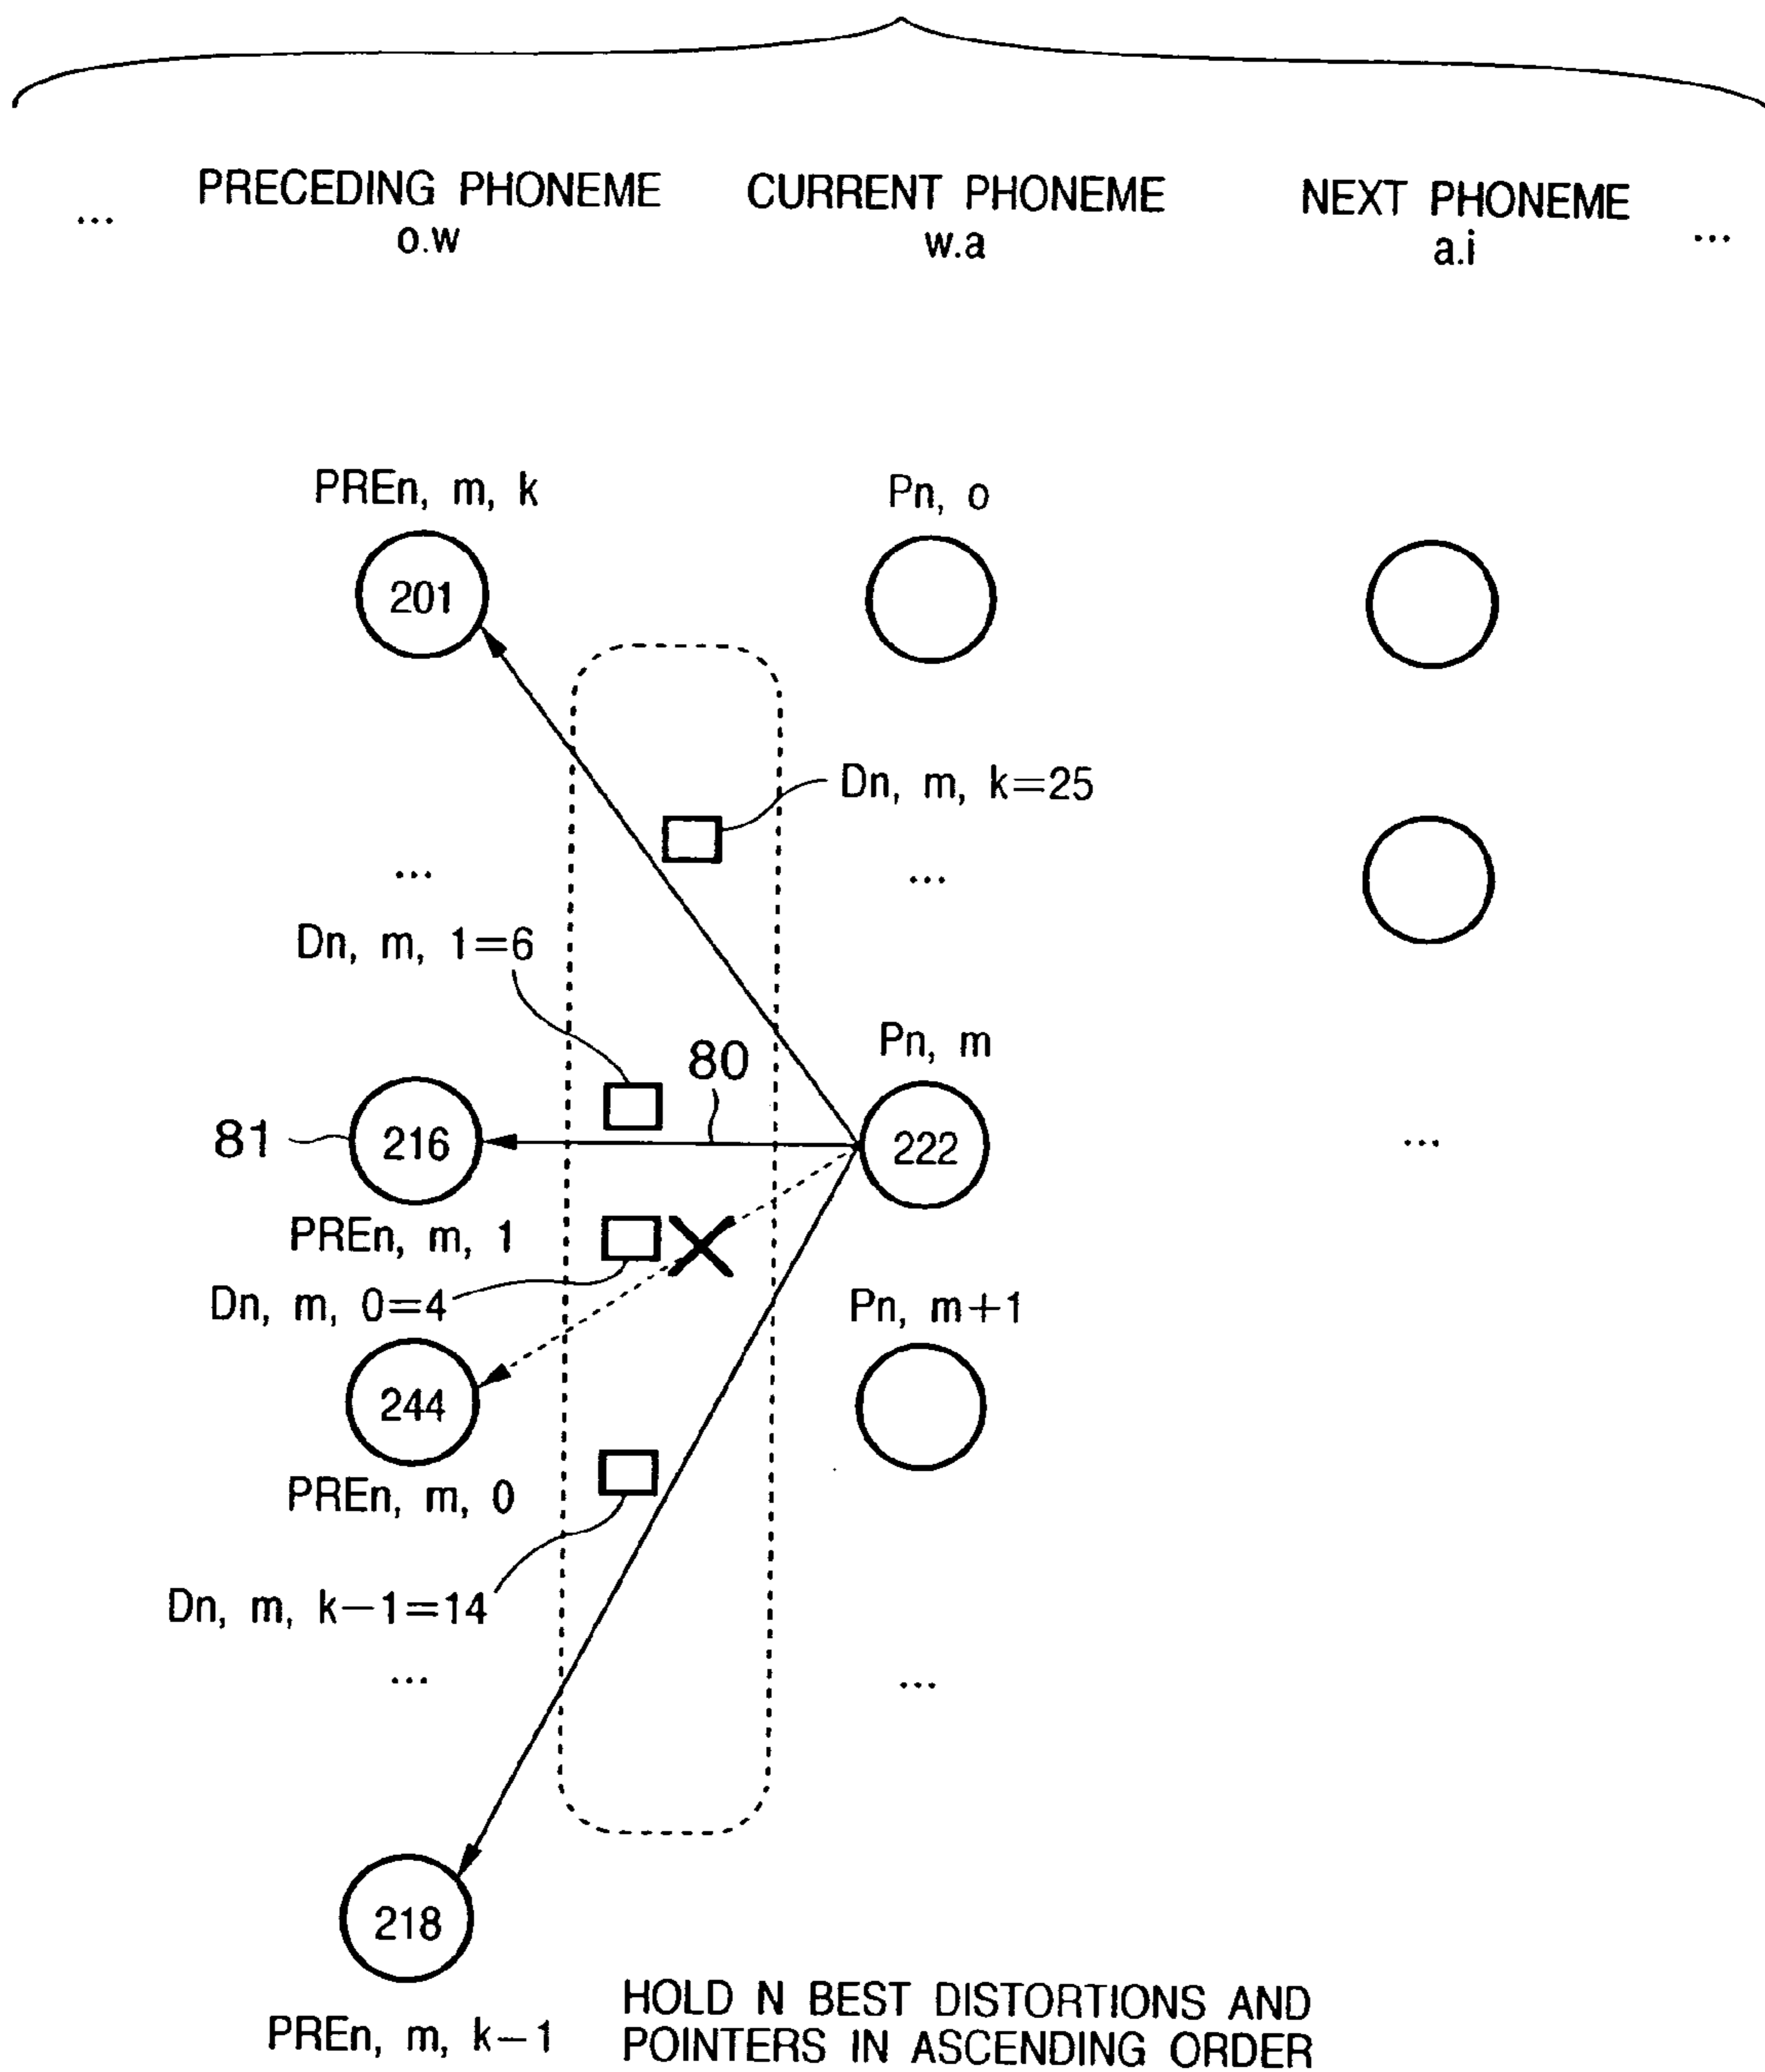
...

PRECEDING PHONEME
o.w

CURRENT PHONEME
w.a

NEXT PHONEME
a.i

...

PREn, m, k

201

Pn, o

Dn, m, k=25

...

...

Dn, m, 1=6

80

Pn, m

81

216

222

...

PREn, m, 1

Dn, m, 0=4

Pn, m+1

244

PREn, m, 0

Dn, m, k−1=14

...

...

218

PREn, m, k−1

HOLD N BEST DISTORTIONS AND POINTERS IN ASCENDING ORDER